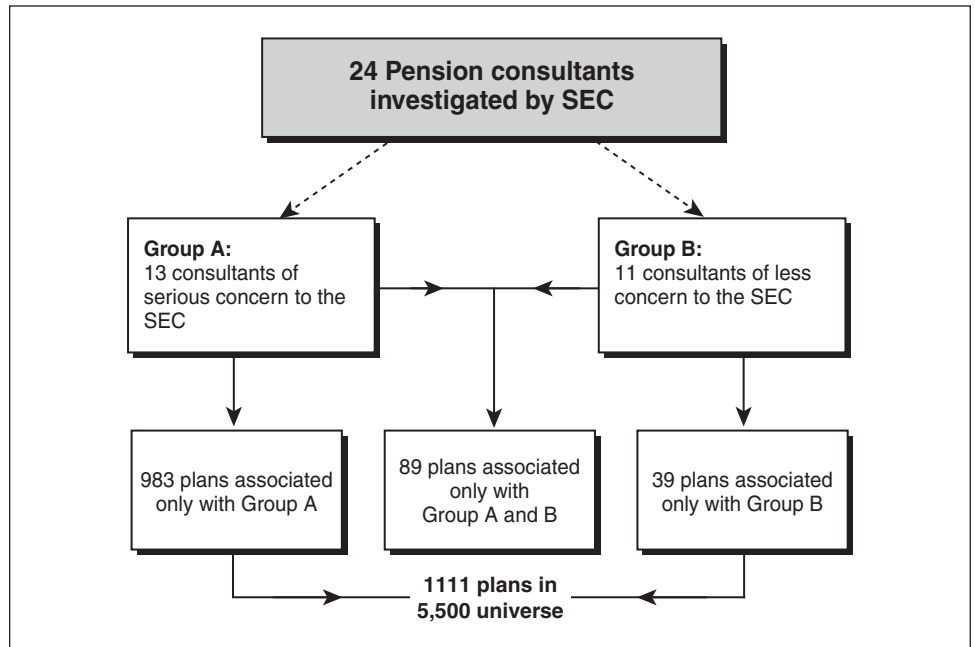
24 Pension consultants investigated by SEC

Group A:
13 consultants of serious concern to the SEC

Group B:
11 consultants of less concern to the SEC

983 plans associated only with Group A

89 plans associated only with Group A and B

39 plans associated only with Group B

1111 plans in 5,500 universe